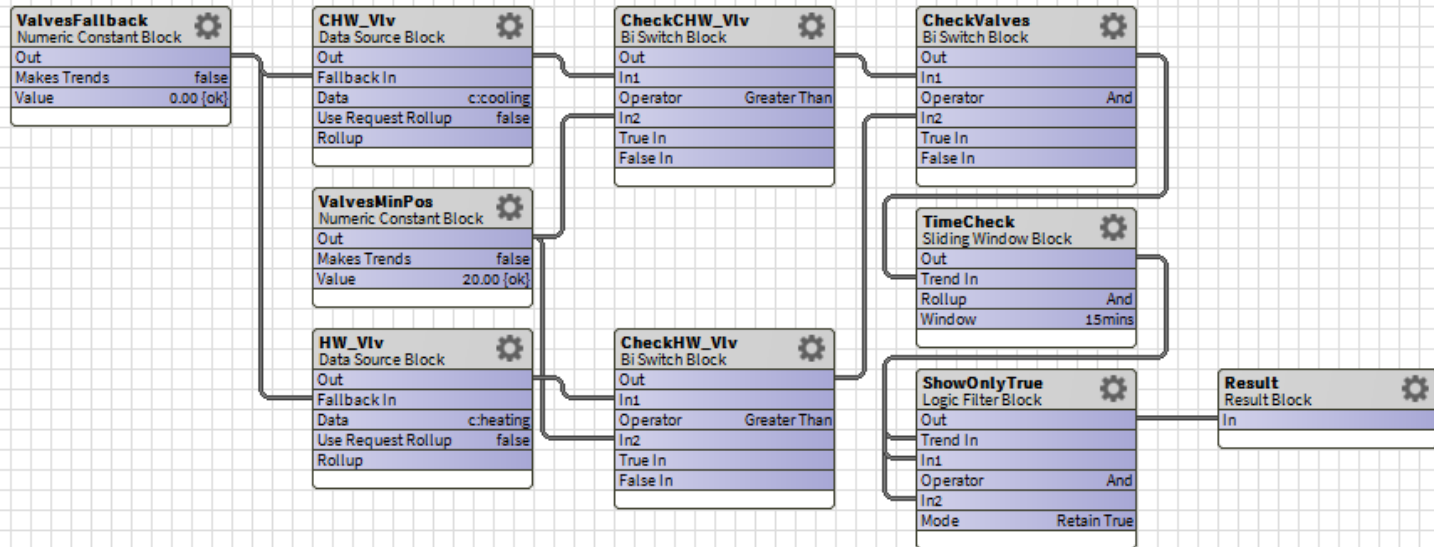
ValvesFallback
Numeric Constant Block
Out
Makes Trends false
Value 0.00 {ok}

CHW_Vlv
Data Source Block
Out
Fallback In
Data c:cooling
Use Request Rollup false
Rollup

CheckCHW_Vlv
Bi Switch Block
Out
In1
Operator Greater Than
In2
True In
False In

CheckValves
Bi Switch Block
Out
In1
Operator And
In2
True In
False In

ValvesMinPos
Numeric Constant Block
Out
Makes Trends false
Value 20.00 {ok}

TimeCheck
Sliding Window Block
Out
Trend In
Rollup And
Window 15mins

HW_Vlv
Data Source Block
Out
Fallback In
Data c:heating
Use Request Rollup false
Rollup

CheckHW_Vlv
Bi Switch Block
Out
In1
Operator Greater Than
In2
True In
False In

ShowOnlyTrue
Logic Filter Block
Out
Trend In
In1
Operator And
In2
Mode Retain True

Result
Result Block
In